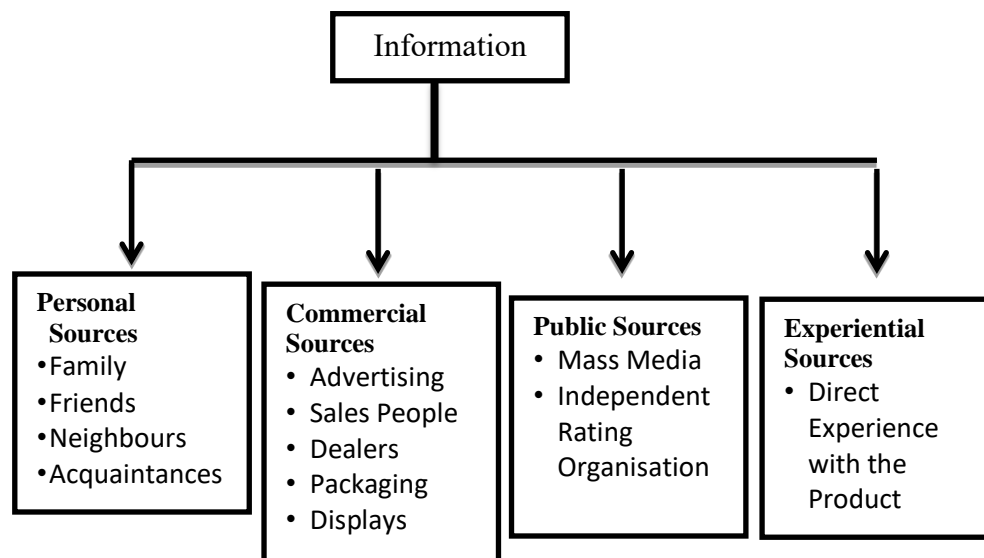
Information

Personal Sources
• Family
• Friends
• Neighbours
• Acquaintances

Commercial Sources
• Advertising
• Sales People
• Dealers
• Packaging
• Displays

Public Sources
• Mass Media
• Independent Rating Organisation

Experiential Sources
• Direct Experience with the Product